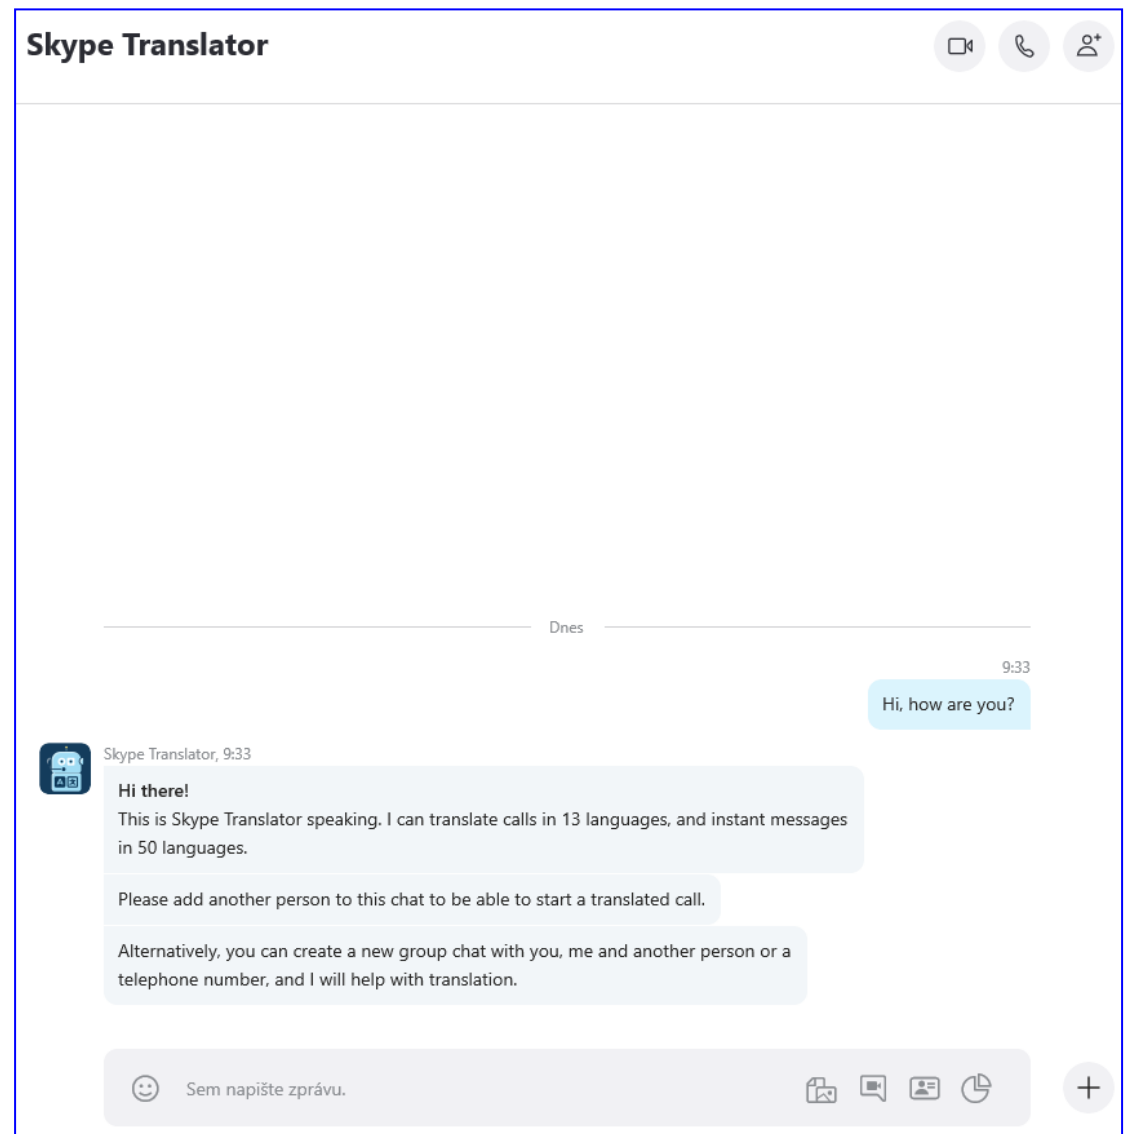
Skype Translator

Dnes

9:33

Hi, how are you?

Skype Translator, 9:33

Hi there!
This is Skype Translator speaking. I can translate calls in 13 languages, and instant messages in 50 languages.

Please add another person to this chat to be able to start a translated call.

Alternatively, you can create a new group chat with you, me and another person or a telephone number, and I will help with translation.

Sem napište zprávu.